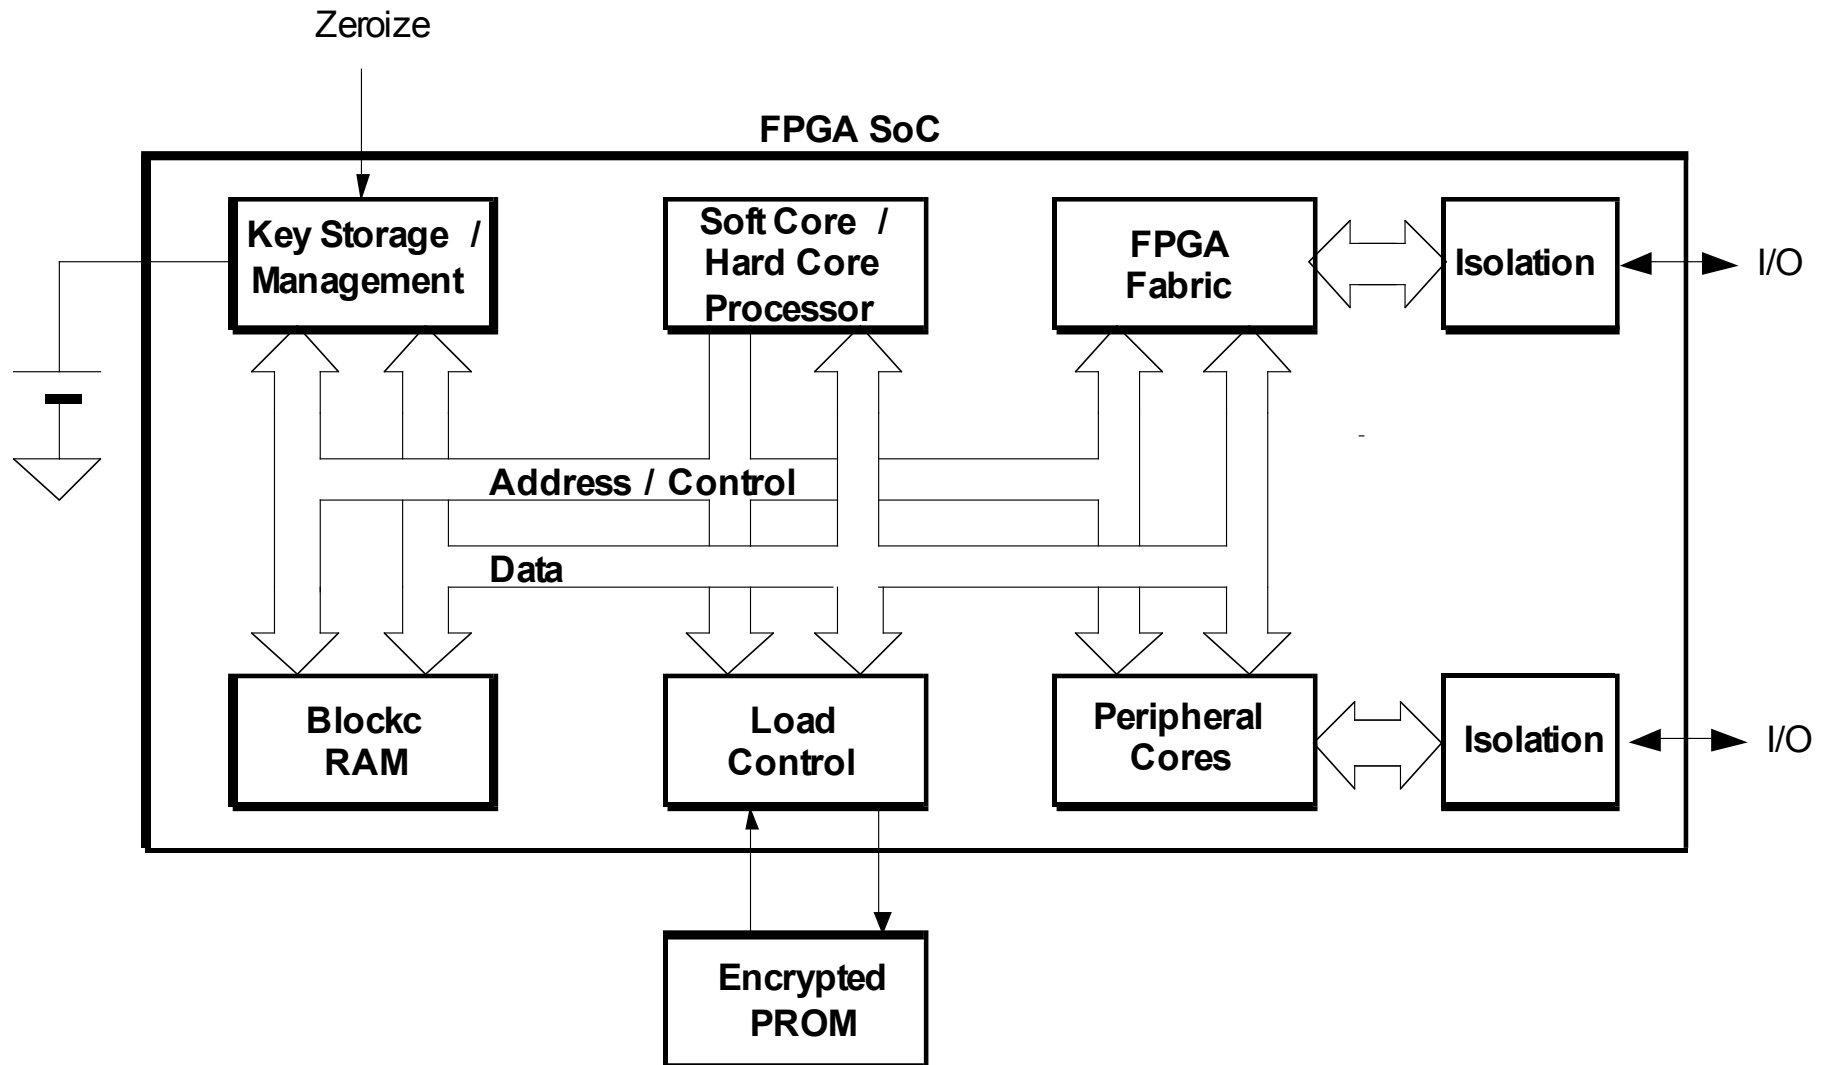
Zeroize

FPGA SoC

Key Storage / Management

Soft Core / Hard Core Processor

FPGA Fabric

Isolation

I/O

Address / Control

Data

Blockc RAM

Load Control

Peripheral Cores

Isolation

I/O

Encrypted PROM